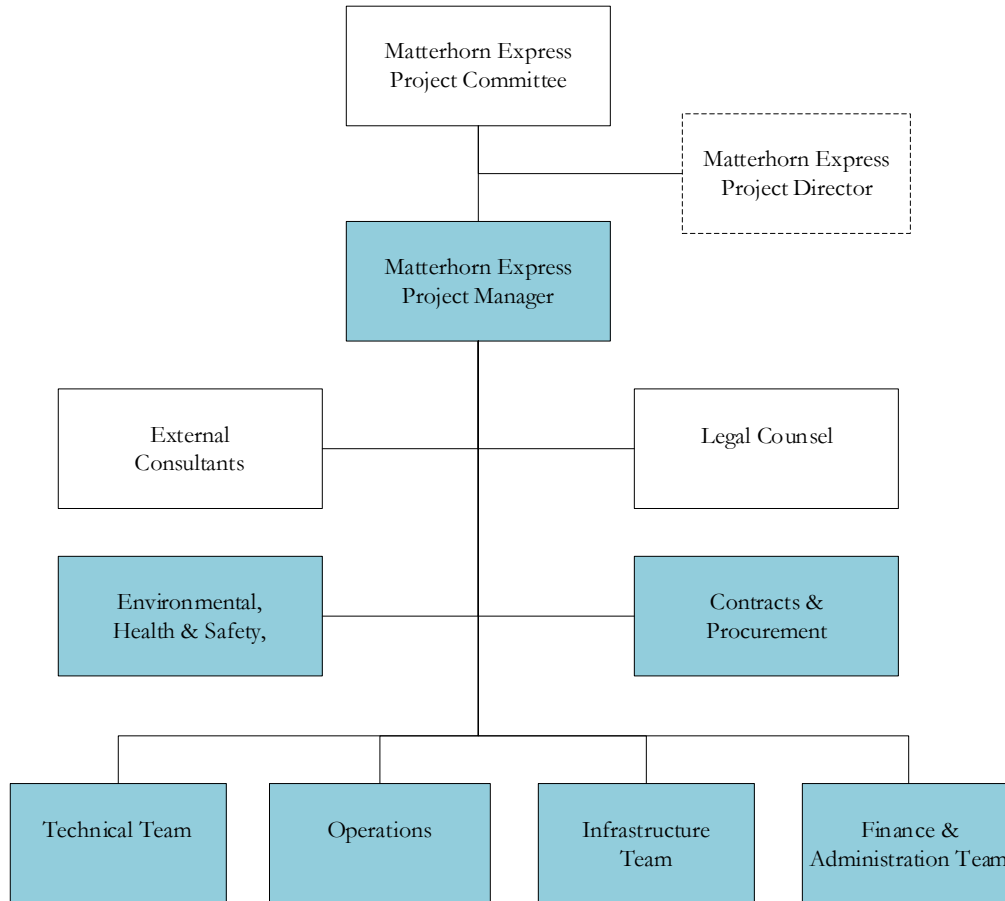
Matterhorn Express Project Committee

Matterhorn Express Project Director

Matterhorn Express Project Manager

External Consultants

Legal Counsel

Environmental, Health & Safety,

Contracts & Procurement

Technical Team

Operations

Infrastructure Team

Finance & Administration Team